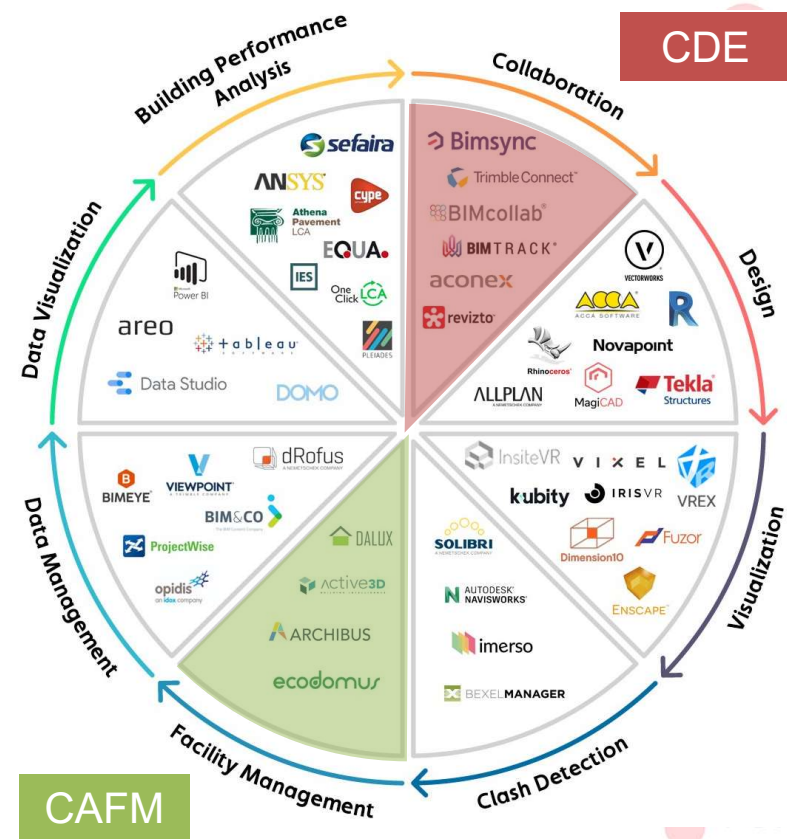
CDE

Building Performance Analysis

Collaboration

Design

Visualization

Clash Detection

Facility Management

Data Management

Data Visualization

sefaira
ANSYS
cype
Athena Pavement LCA
EQUA.
IES
One Click LCA
PLEIADES

Bimsync
Trimble Connect
BIMcollab
BIMTRACK
aconex
revizto

VECTORWORKS
ACCA SOFTWARE
R
Rhinoceros
Novapoint
ALLPLAN
MagiCAD
Tekla Structures

InsiteVR
VIXEL
kubity
IRISVR
VREX
SOLIBRI
Dimension10
Fuzor
AUTODESK NAVISWORKS
ENSCAPE
imerso
BEXELMANAGER

DALUX
Active3D
ARCHIBUS
ecodomus

dRofus
BIMEYE
VIEWPOINT
BIM&CO
ProjectWise
opidis

Power BI
areo
tableau
Data Studio
DOMO

CAFM